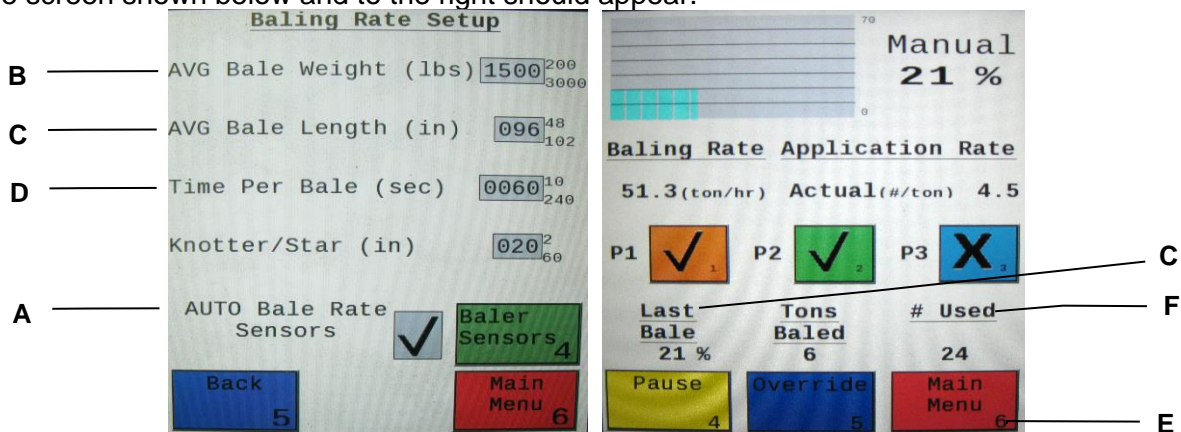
e screen shown below and to the right should appear.

Baling Rate Setup

B AVG Bale Weight (lbs) 1500 200 3000

C AVG Bale Length (in) 096 48 102

D Time Per Bale (sec) 0060 10 240

Knotter/Star (in) 020 2 60

A AUTO Bale Rate Sensors

Baler Sensors 4

Back 5

Main Menu 6

70

0

Manual
21 %

Baling Rate Application Rate

51.3(ton/hr) Actual(#/ton) 4.5

P1 1 P2 2 P3 X 3

C

Last Bale 21 %

Tons Baled 6

# Used 24

F

Pause 4

Override 5

Main Menu 6

E